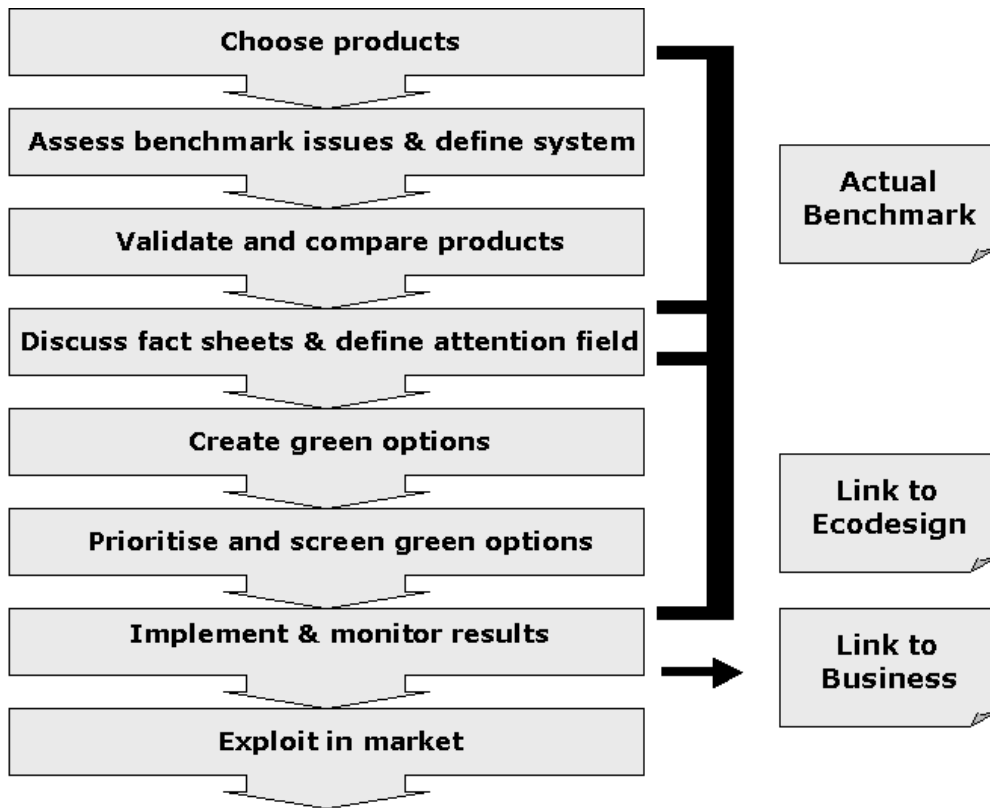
Choose products

Assess benchmark issues & define system

Validate and compare products

Discuss fact sheets & define attention field

Create green options

Prioritise and screen green options

Implement & monitor results

Exploit in market

Actual Benchmark

Link to Ecodesign

Link to Business